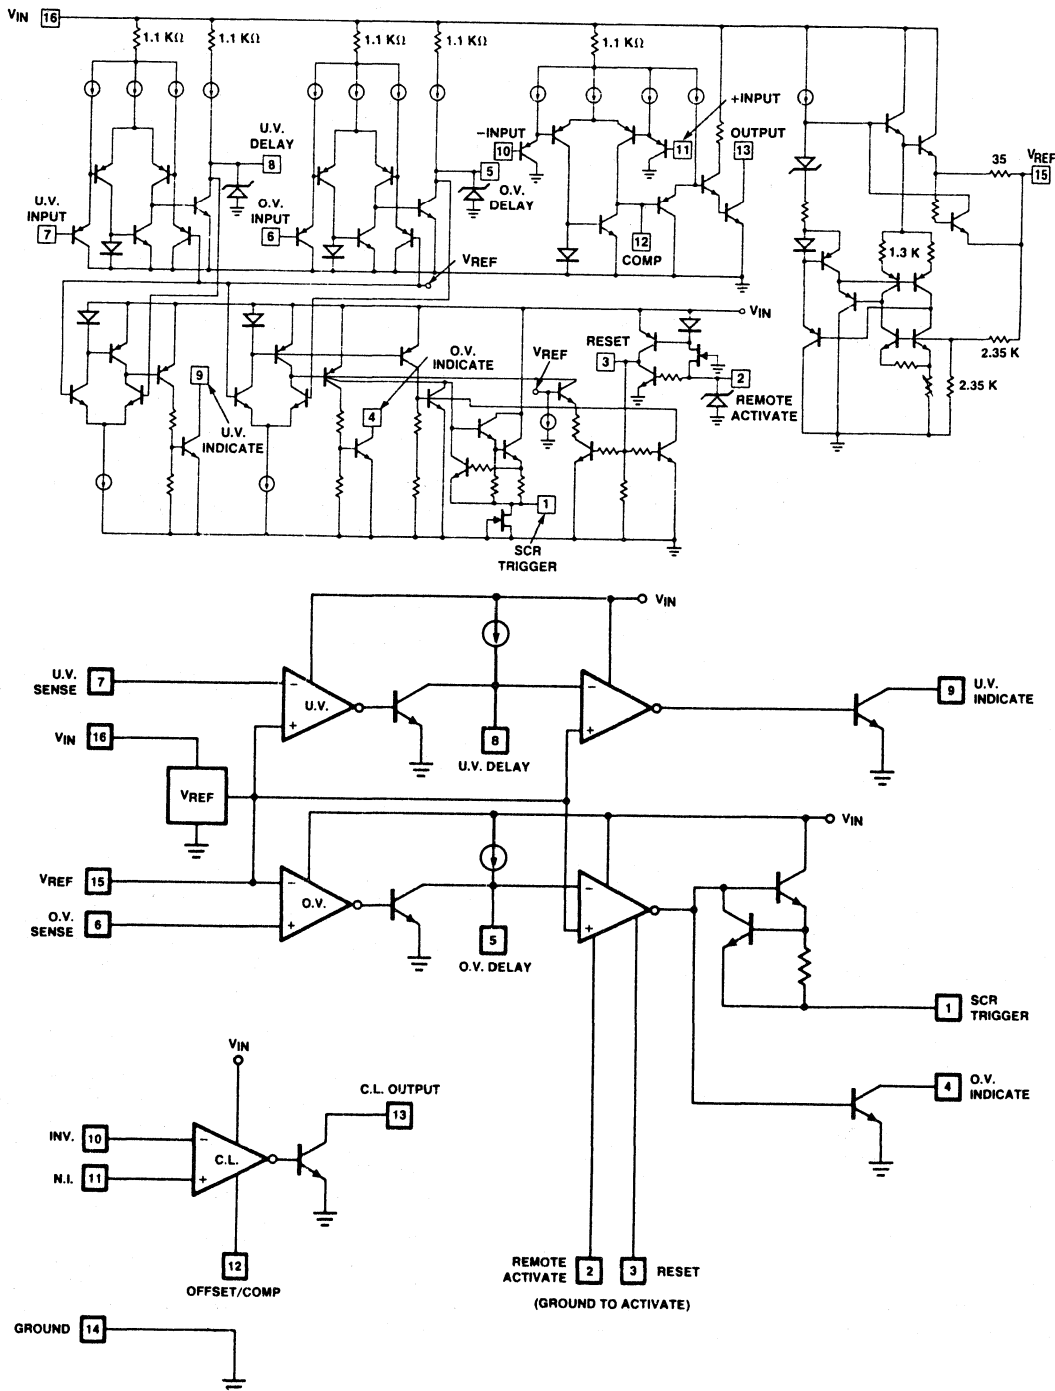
$V_{IN}$ 16
1.1 KΩ
1.1 KΩ
1.1 KΩ
1.1 KΩ
1.1 KΩ
U.V. DELAY
8
U.V. INPUT
7
O.V. INPUT
6
5
O.V. DELAY
−INPUT
10
+INPUT
11
OUTPUT
13
12
COMP
$V_{REF}$
35
$V_{REF}$
15
1.3 K
2.35 K
2.35 K
$V_{IN}$
RESET
3
$V_{REF}$
2
REMOTE ACTIVATE
O.V. INDICATE
9
U.V. INDICATE
4
1
SCR TRIGGER

$V_{IN}$
U.V. SENSE 7
U.V.
9 U.V. INDICATE
$V_{IN}$ 16
8
U.V. DELAY
$V_{REF}$
$V_{IN}$
$V_{REF}$ 15
O.V.
O.V. SENSE 6
5
O.V. DELAY
1 SCR TRIGGER
$V_{IN}$
C.L. OUTPUT
13
INV. 10
C.L.
N.I. 11
4 O.V. INDICATE
12
OFFSET/COMP
REMOTE ACTIVATE 2
3 RESET
(GROUND TO ACTIVATE)
GROUND 14